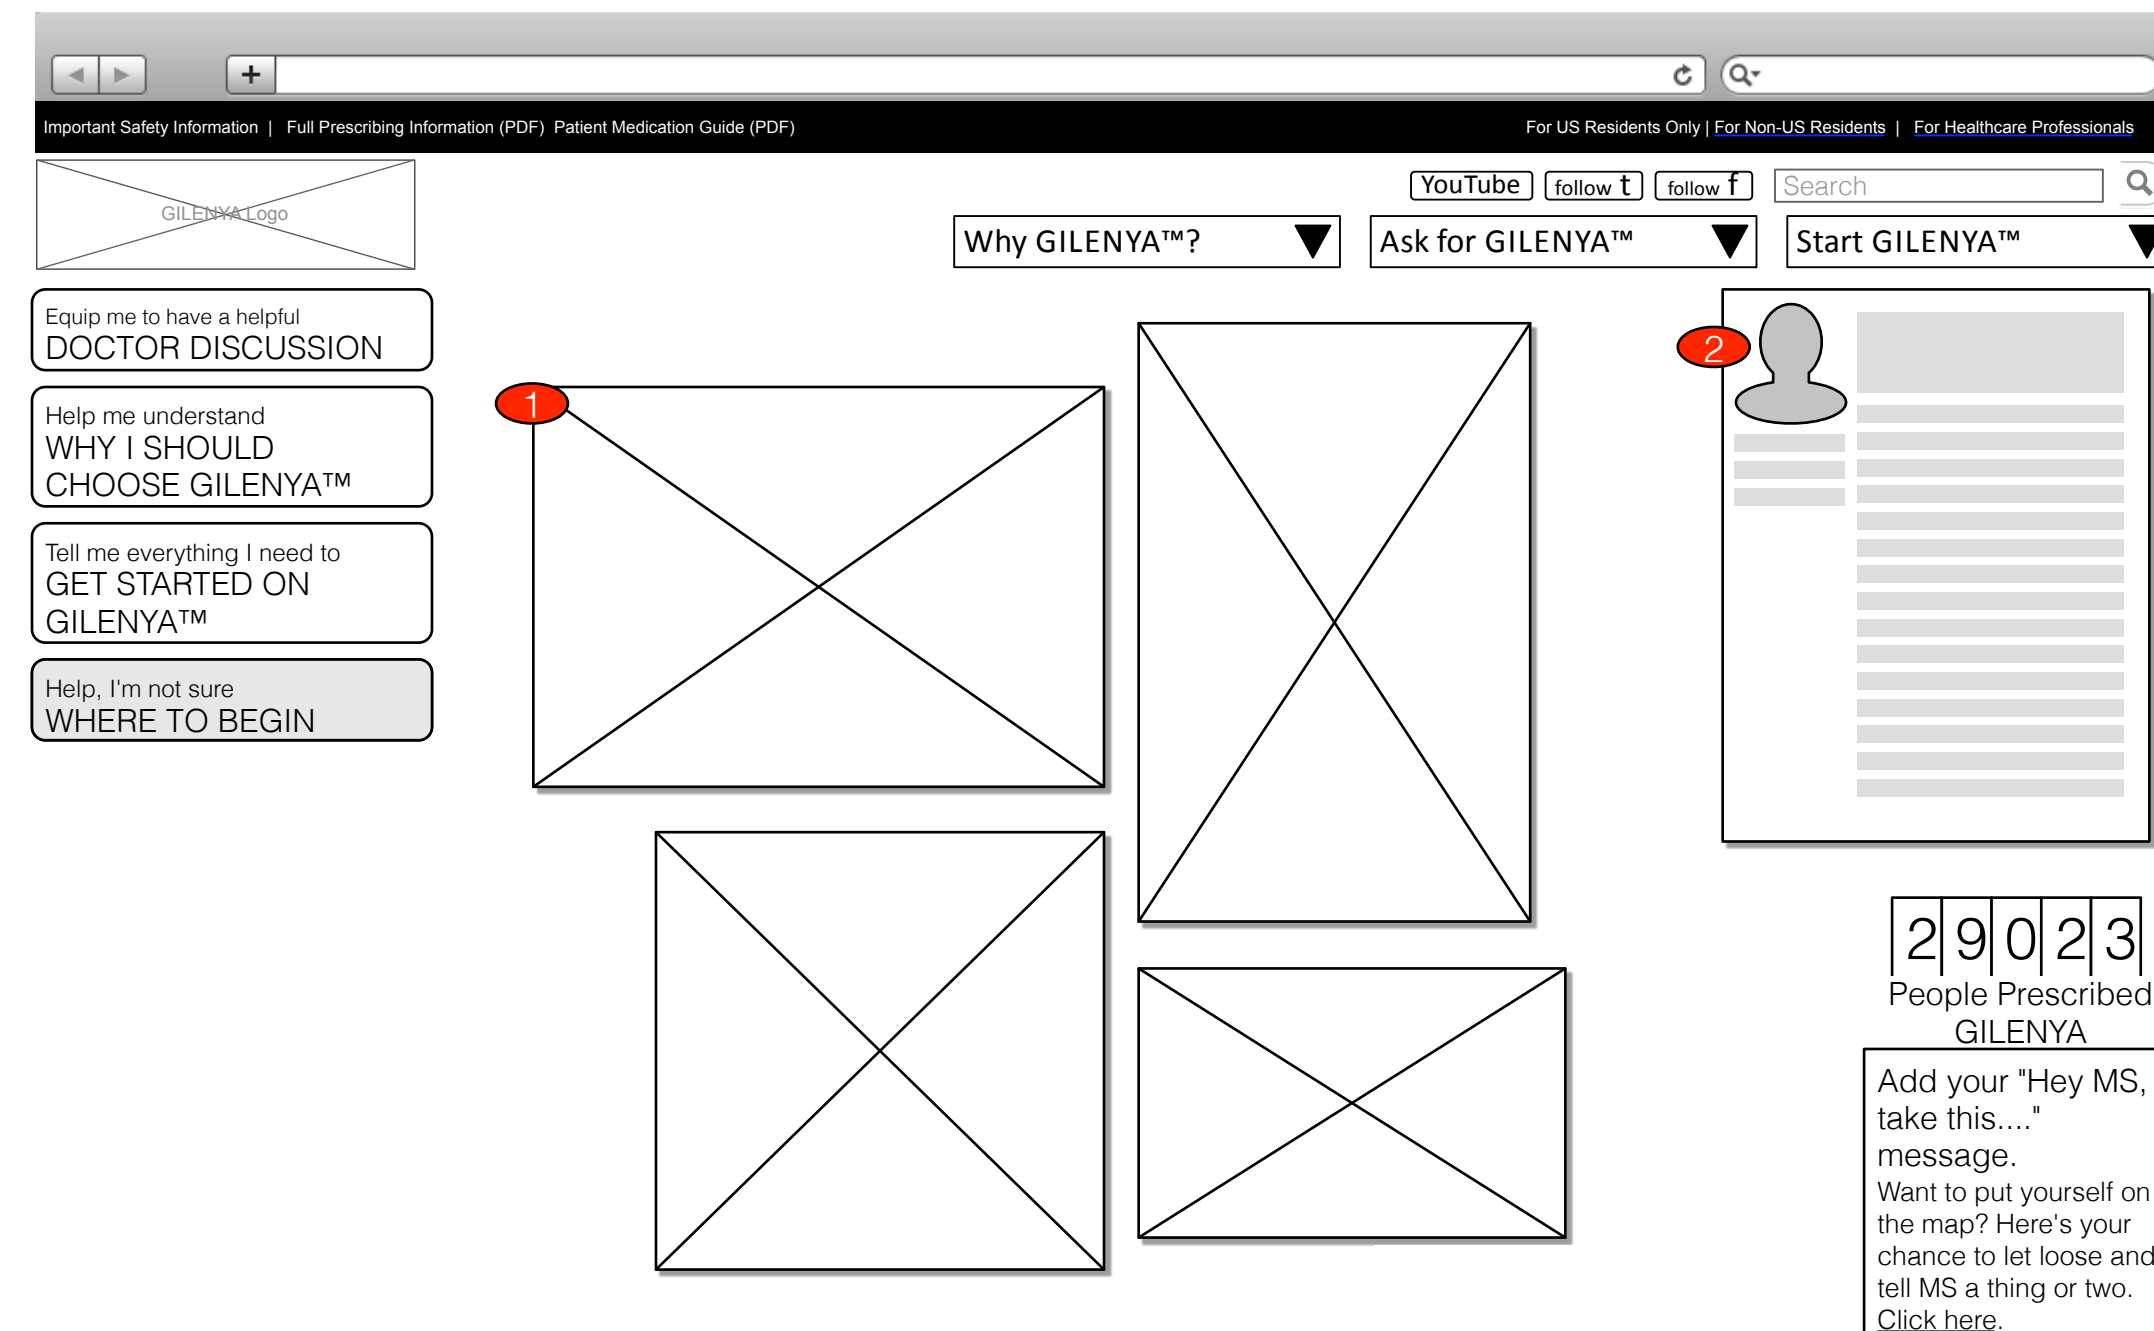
+

Important Safety Information | Full Prescribing Information (PDF) Patient Medication Guide (PDF)

For US Residents Only | For Non-US Residents | For Healthcare Professionals

GILENYA Logo

YouTube follow t follow f Search

Why GILENYA™?

Ask for GILENYA™

Start GILENYA™

Equip me to have a helpful
DOCTOR DISCUSSION

Help me understand
WHY I SHOULD CHOOSE GILENYA™

Tell me everything I need to
GET STARTED ON GILENYA™

Help, I'm not sure
WHERE TO BEGIN

1

2

2 9 0 2 3

People Prescribed GILENYA

Add your "Hey MS, take this...." message.

Want to put yourself on the map? Here's your chance to let loose and tell MS a thing or two. Click here.